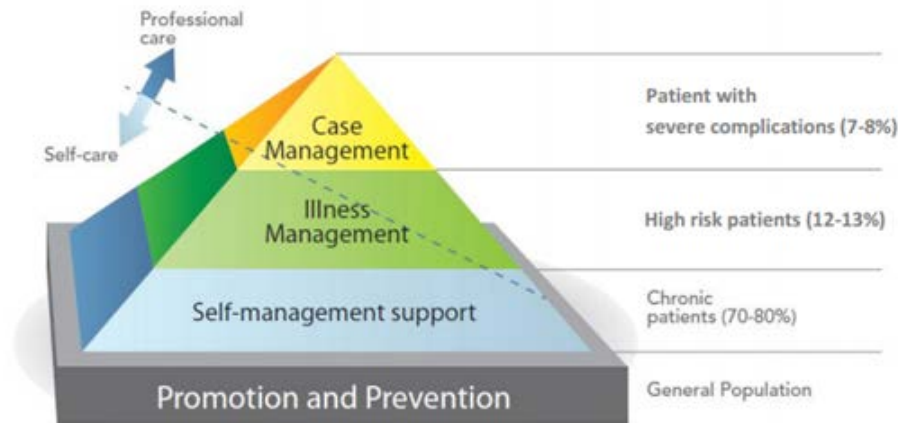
Professional care

Self-care

Case Management

Illness Management

Self-management support

Promotion and Prevention

Patient with severe complications (7-8%)

High risk patients (12-13%)

Chronic patients (70-80%)

General Population